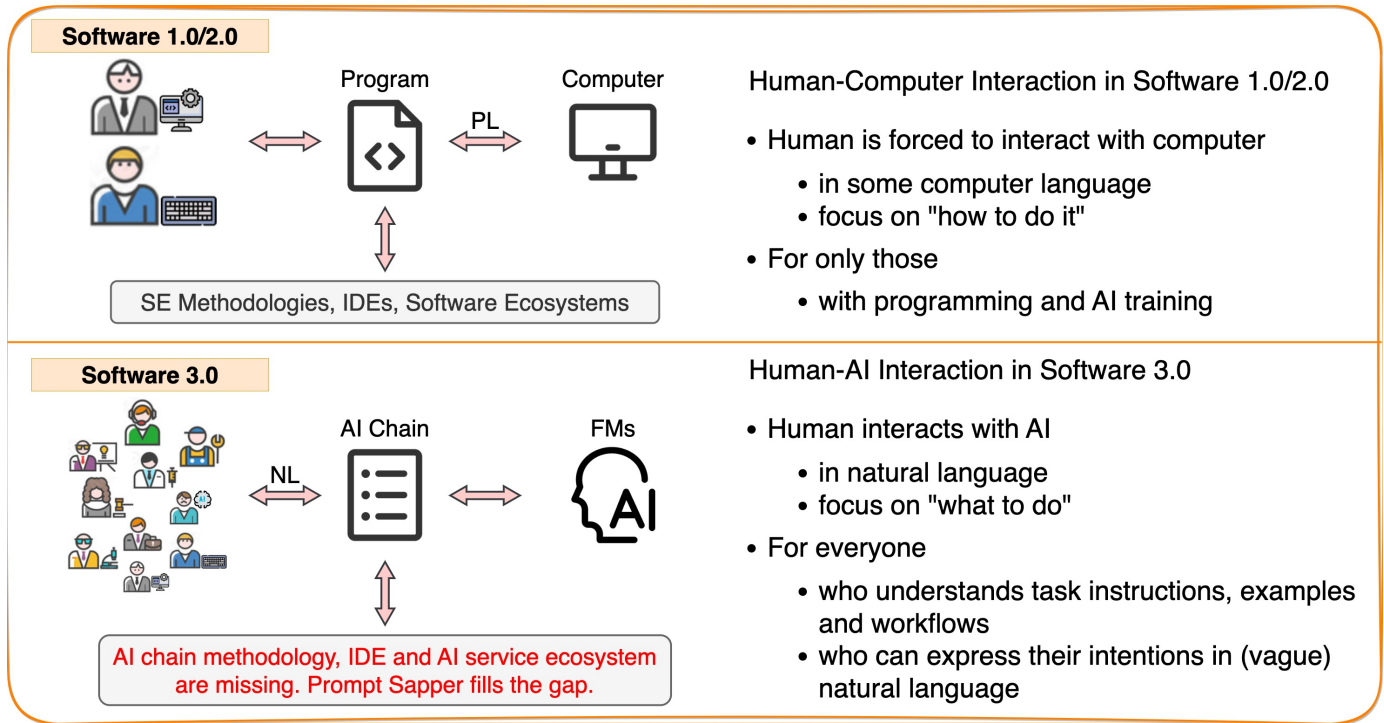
Software 1.0/2.0

Program

PL

Computer

SE Methodologies, IDEs, Software Ecosystems

Human-Computer Interaction in Software 1.0/2.0

- Human is forced to interact with computer
  - in some computer language
  - focus on "how to do it"
- For only those
  - with programming and AI training

Software 3.0

AI Chain

NL

FMs

AI

AI chain methodology, IDE and AI service ecosystem are missing. Prompt Sapper fills the gap.

Human-AI Interaction in Software 3.0

- Human interacts with AI
  - in natural language
  - focus on "what to do"
- For everyone
  - who understands task instructions, examples and workflows
  - who can express their intentions in (vague) natural language